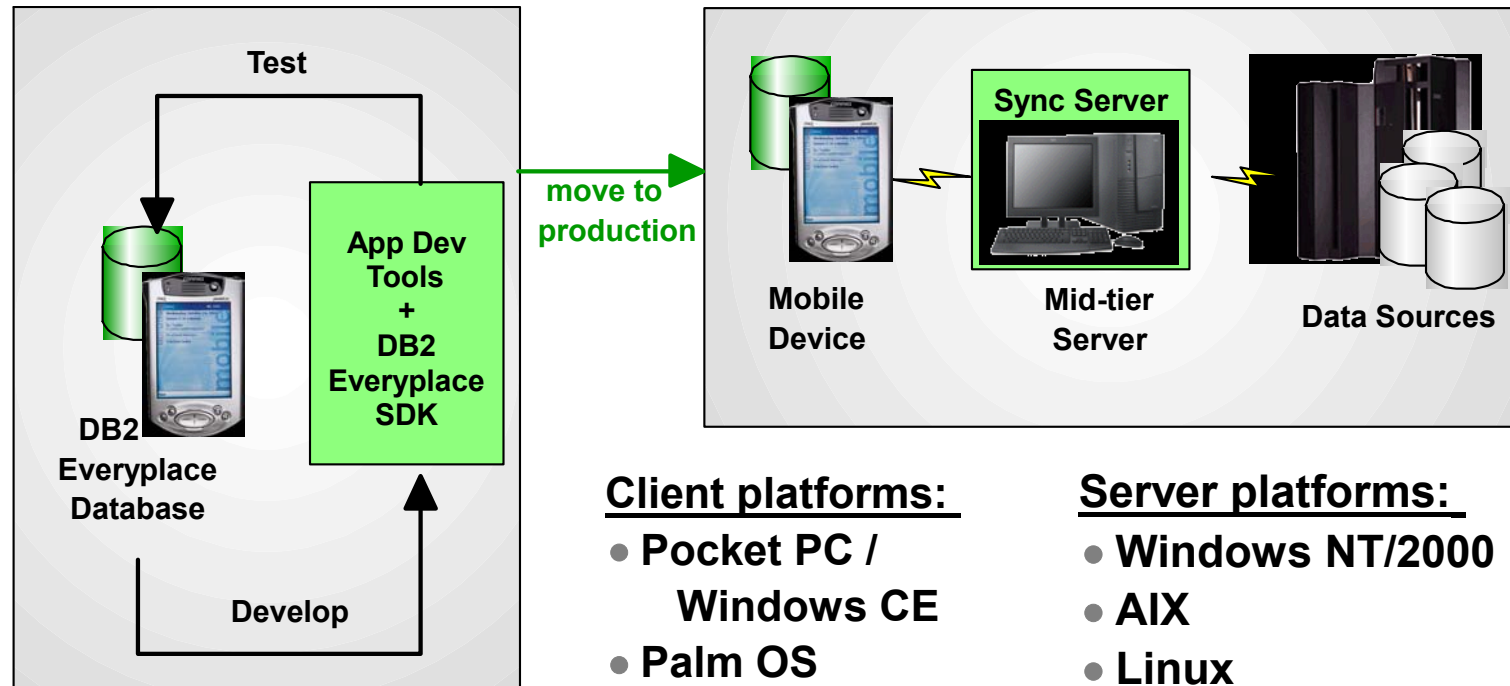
Test

App Dev Tools + DB2 Everyplace SDK

DB2 Everyplace Database

Develop

move to production

Sync Server

Mobile Device

Mid-tier Server

Data Sources

Client platforms:

- Pocket PC / Windows CE
- Palm OS

Server platforms:

- Windows NT/2000
- AIX
- Linux